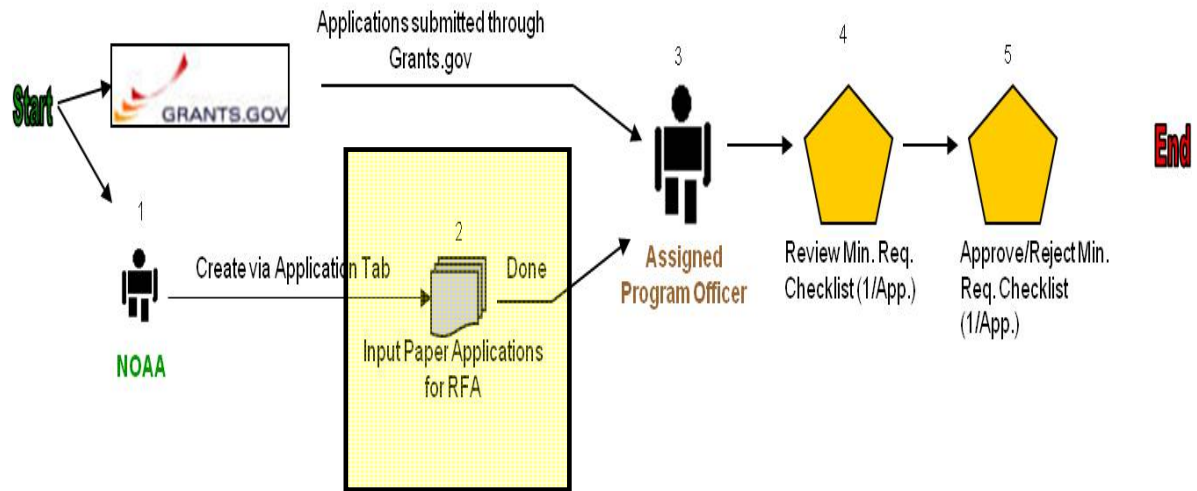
Start

GRANTS.GOV

Applications submitted through Grants.gov

1

NOAA

Create via Application Tab

2

Done

Input Paper Applications for RFA

3

Assigned Program Officer

4

Review Min. Req. Checklist (1/App.)

5

Approve/Reject Min. Req. Checklist (1/App.)

End